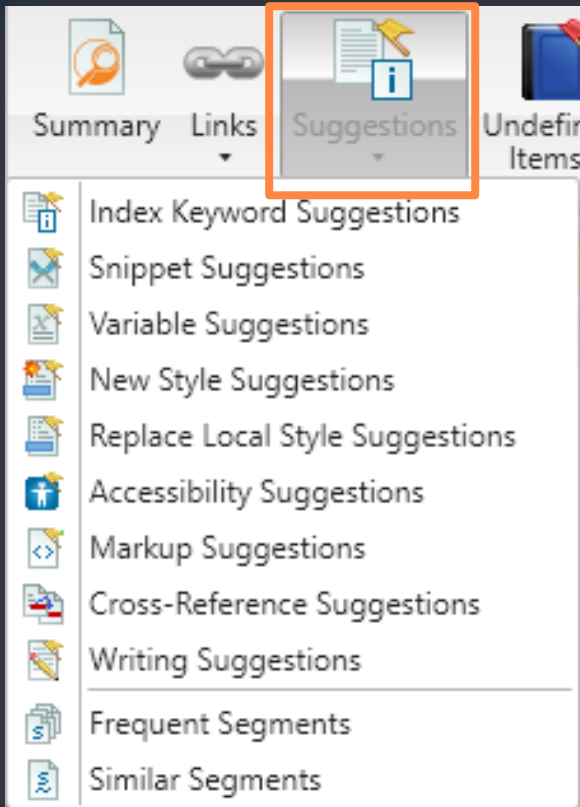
Summary
Links
Suggestions
Undefin
Items

Index Keyword Suggestions
Snippet Suggestions
Variable Suggestions
New Style Suggestions
Replace Local Style Suggestions
Accessibility Suggestions
Markup Suggestions
Cross-Reference Suggestions
Writing Suggestions
Frequent Segments
Similar Segments